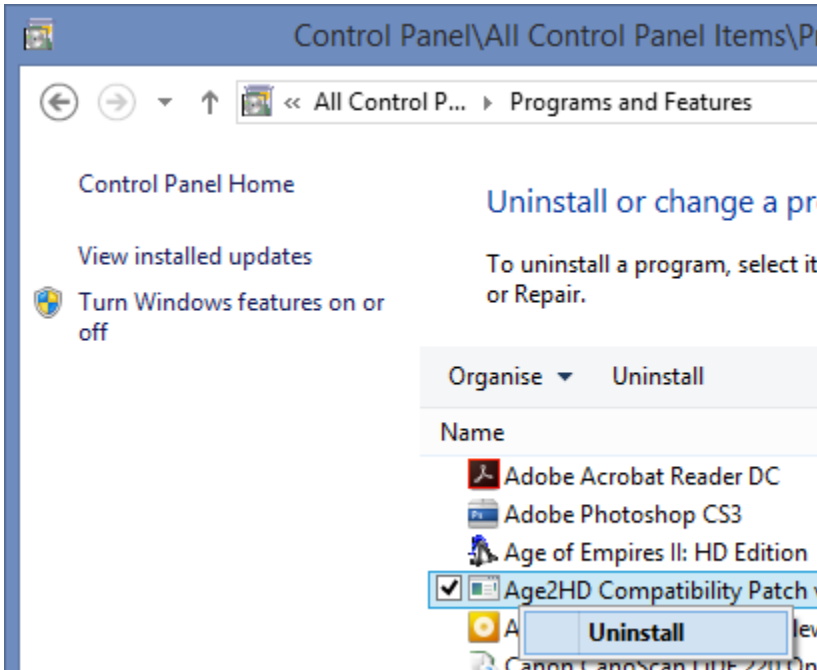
Control Panel\All Control Panel Items\P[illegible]

« All Control P... ▸ Programs and Features

Control Panel Home

View installed updates

Turn Windows features on or off

Uninstall or change a pr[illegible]

To uninstall a program, select it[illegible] or Repair.

Organise ▾ Uninstall

Name

Adobe Acrobat Reader DC

Adobe Photoshop CS3

Age of Empires II: HD Edition

Age2HD Compatibility Patch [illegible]

A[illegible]

Uninstall

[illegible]